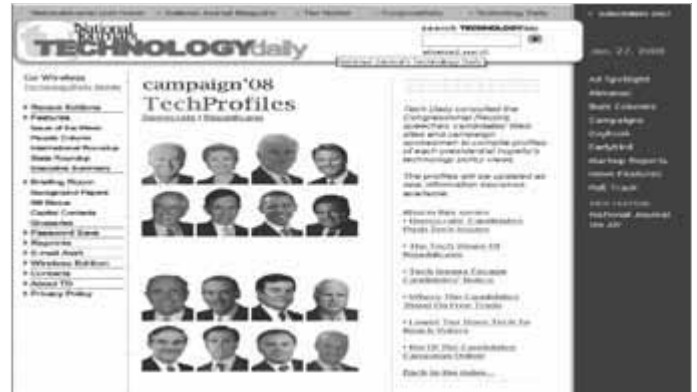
National Journal TECHNOLOGYdaily

search TECHNOLOGYdaily

advanced search

Jan. 22, 2008

campaign'08
TechProfiles
Democrats | Republicans

Tech Daily consulted the Congressional Record, speeches, candidates' Web sites and campaign spokesmen to compile profiles of each presidential hopeful's technology policy views.

The profiles will be updated as new information becomes available.

About this series:
• Democratic Candidates Pitch Tech Issues
• The Tech Views Of Republicans
• Tech Issues Escape Candidates' Notice
• Where The Candidates Stand On Free Trade
• Lowell: Too Much Tech In Search Voters
• Hot Or Not Candidate Campaigns Online
Back to the index...

Go Wireless
Technology Daily

• Recent Editions
• Features
• Briefing Room
• Password Data
• Reports
• E-mail Alert
• Wireless Edition
• Contacts
• About TD
• Privacy Policy

Ad Spotlight
Almanac
Buzz Columns
Campaigns
Daybook
Earlybird
Markup Reports
News Features
Poll Track

National Journal